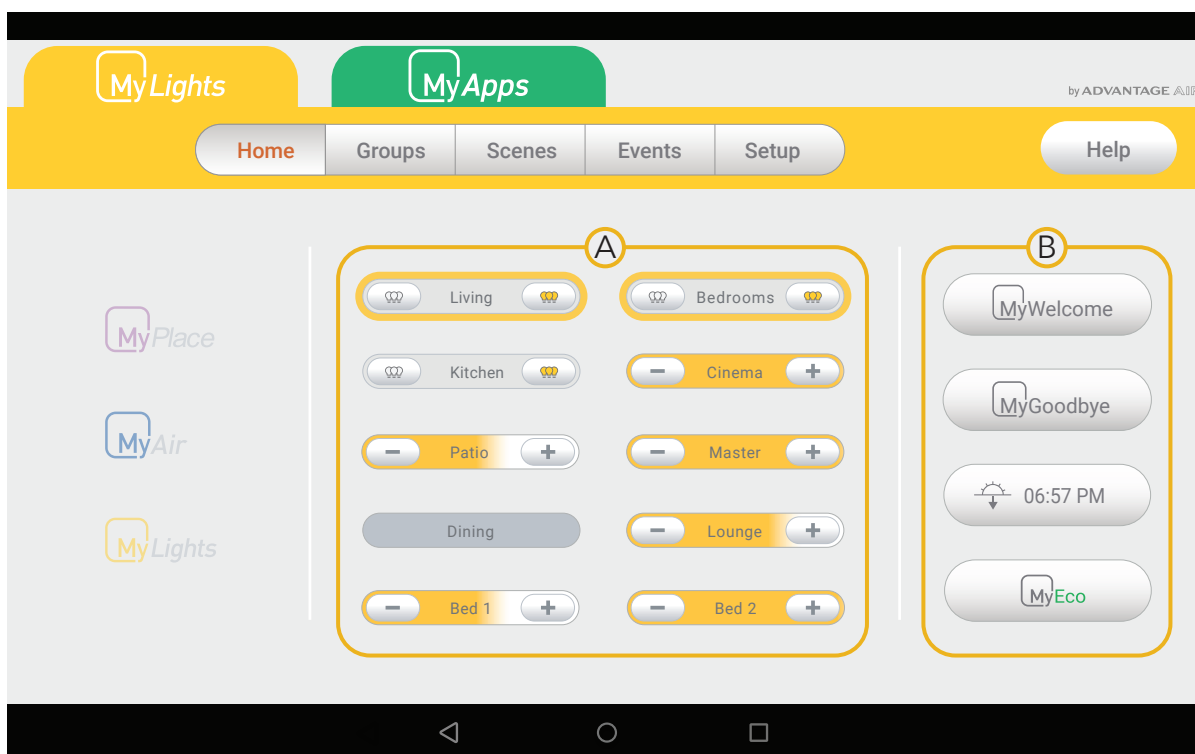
MyLights
MyApps
by ADVANTAGE AIR

Home
Groups
Scenes
Events
Setup
Help

MyPlace
MyAir
MyLights

A
Living
Bedrooms
Kitchen
Cinema
Patio
Master
Dining
Lounge
Bed 1
Bed 2

B
MyWelcome
MyGoodbye
06:57 PM
MyEco